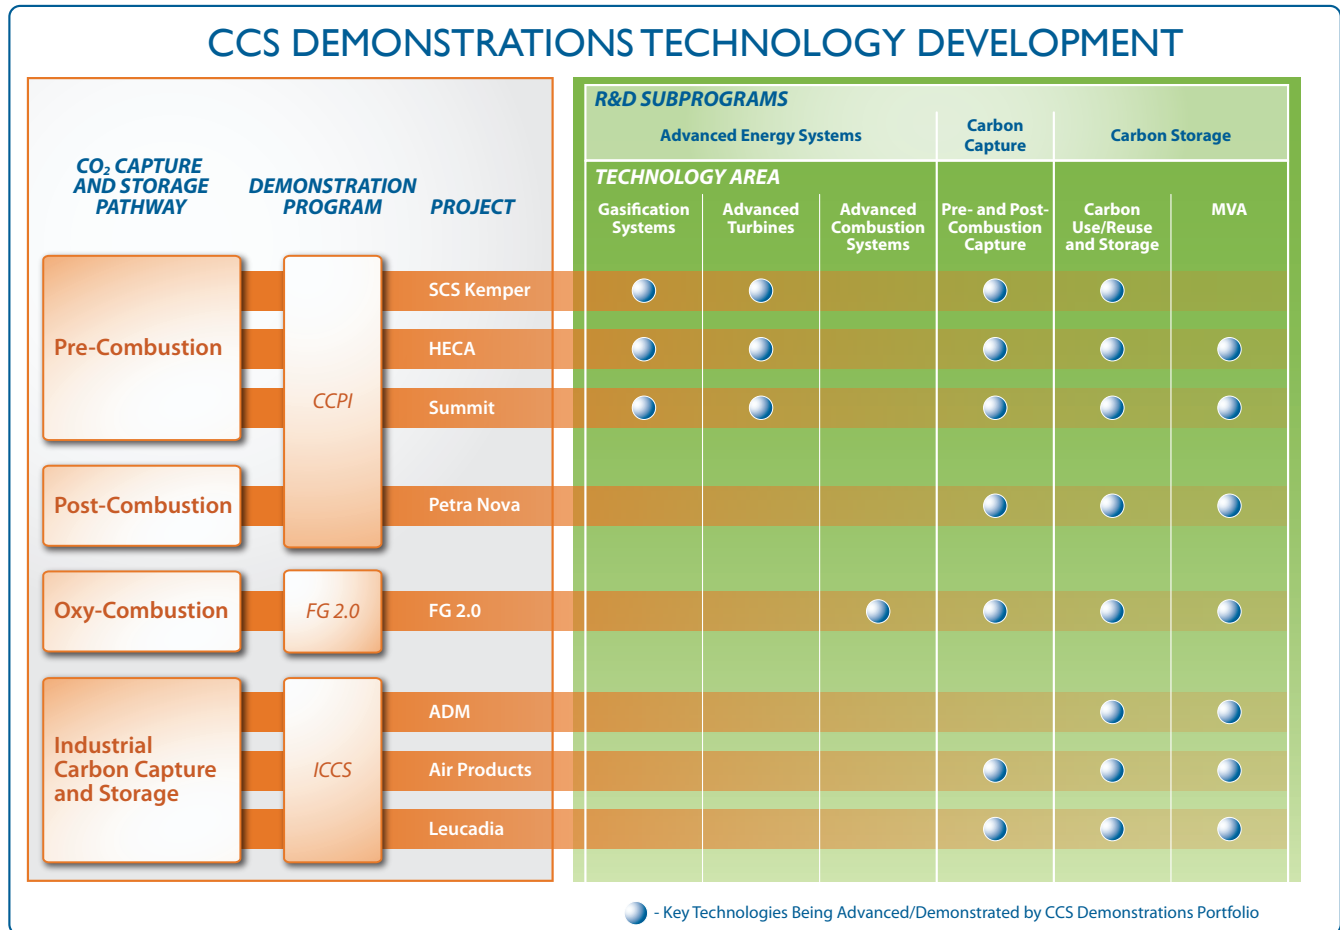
CCS DEMONSTRATIONS TECHNOLOGY DEVELOPMENT

| $CO_2$ CAPTURE AND STORAGE PATHWAY | DEMONSTRATION PROGRAM | PROJECT | Gasification Systems | Advanced Turbines | Advanced Combustion Systems | Pre- and Post-Combustion Capture | Carbon Use/Reuse and Storage | MVA |
|---|---|---|---|---|---|---|---|---|
| Pre-Combustion | CCPI | SCS Kemper | ● | ● | | ● | ● | |
| Pre-Combustion | CCPI | HECA | ● | ● | | ● | ● | ● |
| Pre-Combustion | CCPI | Summit | ● | ● | | ● | ● | ● |
| Post-Combustion | CCPI | Petra Nova | | | | ● | ● | ● |
| Oxy-Combustion | FG 2.0 | FG 2.0 | | | ● | ● | ● | ● |
| Industrial Carbon Capture and Storage | ICCS | ADM | | | | | ● | ● |
| Industrial Carbon Capture and Storage | ICCS | Air Products | | | | ● | ● | ● |
| Industrial Carbon Capture and Storage | ICCS | Leucadia | | | | ● | ● | ● |

R&D SUBPROGRAMS: Advanced Energy Systems (Gasification Systems, Advanced Turbines, Advanced Combustion Systems); Carbon Capture (Pre- and Post-Combustion Capture); Carbon Storage (Carbon Use/Reuse and Storage, MVA)

TECHNOLOGY AREA

● - Key Technologies Being Advanced/Demonstrated by CCS Demonstrations Portfolio